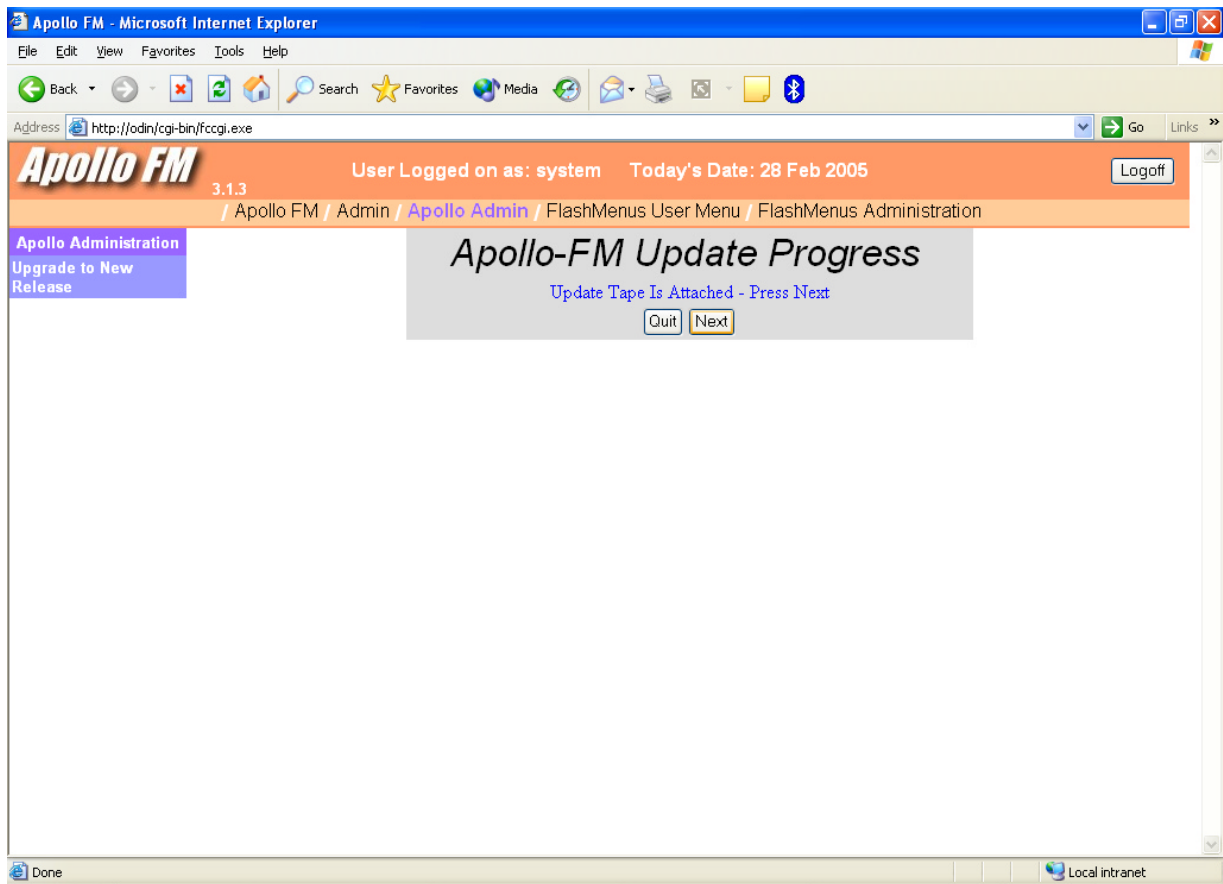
Apollo FM - Microsoft Internet Explorer

File Edit View Favorites Tools Help

Back Search Favorites Media

Address http://odin/cgi-bin/fccgi.exe Go Links

Apollo FM 3.1.3

User Logged on as: system Today's Date: 28 Feb 2005

Logoff

/ Apollo FM / Admin / Apollo Admin / FlashMenus User Menu / FlashMenus Administration

Apollo Administration

Upgrade to New Release

Apollo-FM Update Progress

Update Tape Is Attached - Press Next

Quit Next

Done

Local intranet